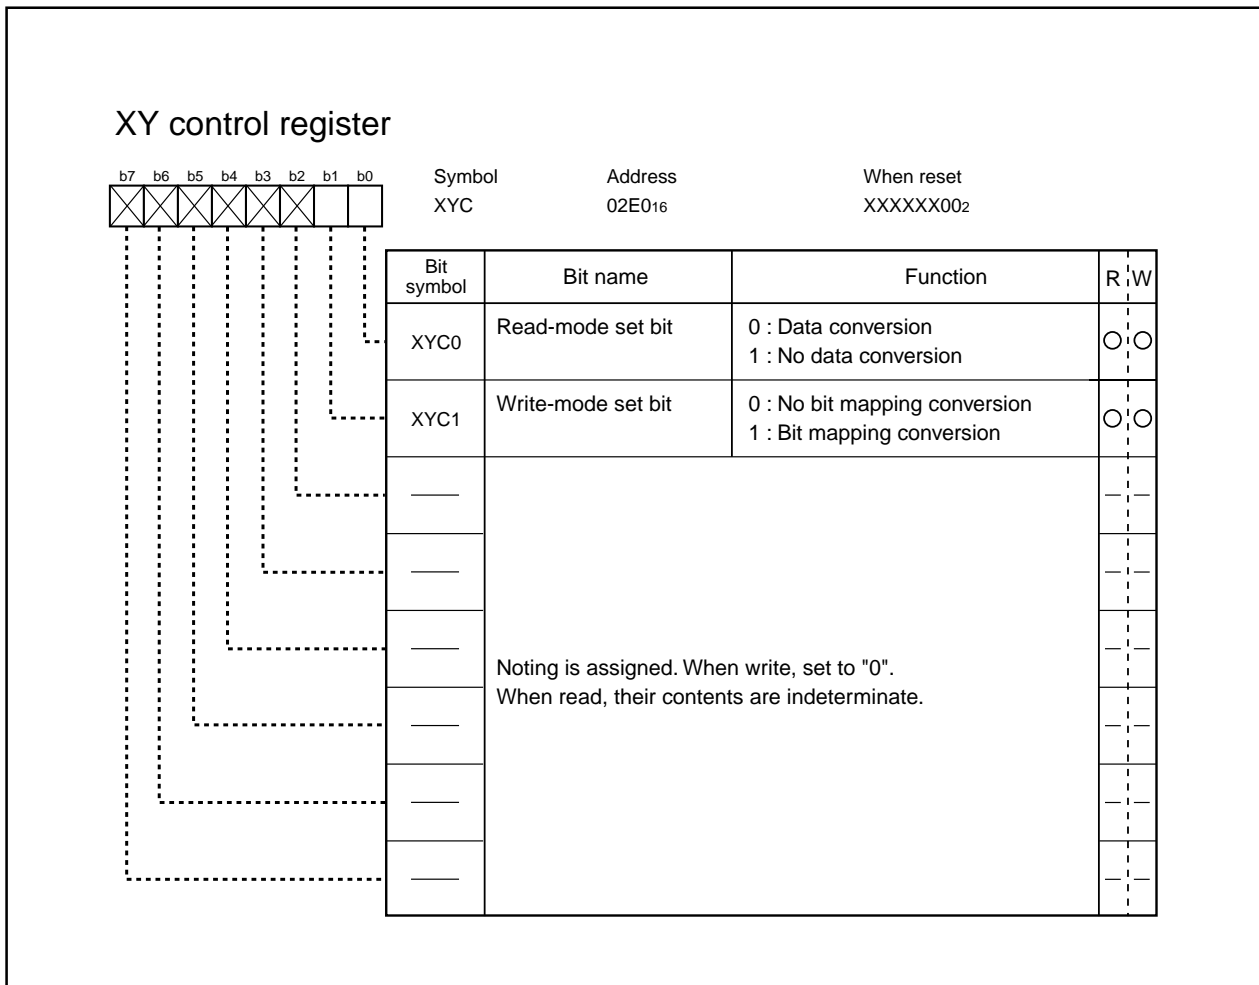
XY control register

b7 b6 b5 b4 b3 b2 b1 b0

| Symbol | Address | When reset |
|---|---|---|
| XYC | $02E0_{16}$ | $XXXXXX00_2$ |

| Bit symbol | Bit name | Function | R | W |
|---|---|---|---|---|
| XYC0 | Read-mode set bit | 0 : Data conversion<br>1 : No data conversion | ○ | ○ |
| XYC1 | Write-mode set bit | 0 : No bit mapping conversion<br>1 : Bit mapping conversion | ○ | ○ |
| — | Noting is assigned. When write, set to "0". When read, their contents are indeterminate. | | — | — |
| — | | | — | — |
| — | | | — | — |
| — | | | — | — |
| — | | | — | — |
| — | | | — | — |